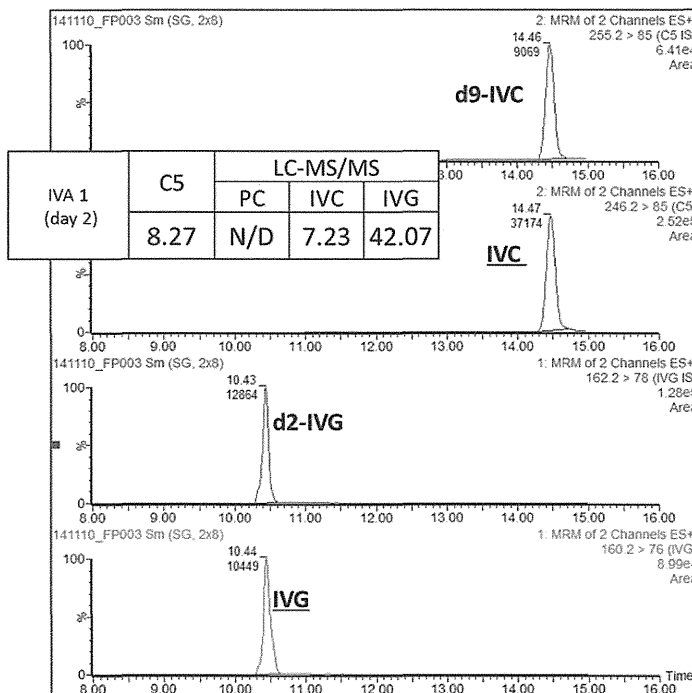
141110_FP003 Sm (SG, 2x8)

2: MRM of 2 Channels ES+
255.2 > 85 (C5 IS
6.41e
Area

100

%

14.46
9069

d9-IVC

| IVA 1 (day 2) | C5 | LC-MS/MS | | |
|---|---|---|---|---|
| | | PC | IVC | IVG |
| | 8.27 | N/D | 7.23 | 42.07 |

13.00 14.00 15.00 16.00

2: MRM of 2 Channels ES+
246.2 > 85 (C5
2.52e
Area

14.47
37174

IVC

0
8.00 9.00 10.00 11.00 12.00 13.00 14.00 15.00 16.00

141110_FP003 Sm (SG, 2x8)

1: MRM of 2 Channels ES+
162.2 > 78 (IVG IS
1.28e
Area

100

10.43
12864

d2-IVG

%

0
8.00 9.00 10.00 11.00 12.00 13.00 14.00 15.00 16.00

141110_FP003 Sm (SG, 2x8)

1: MRM of 2 Channels ES+
160.2 > 76 (IVG
8.99e
Area

100

10.44
10449

IVG

%

0
8.00 9.00 10.00 11.00 12.00 13.00 14.00 15.00 16.00
Time